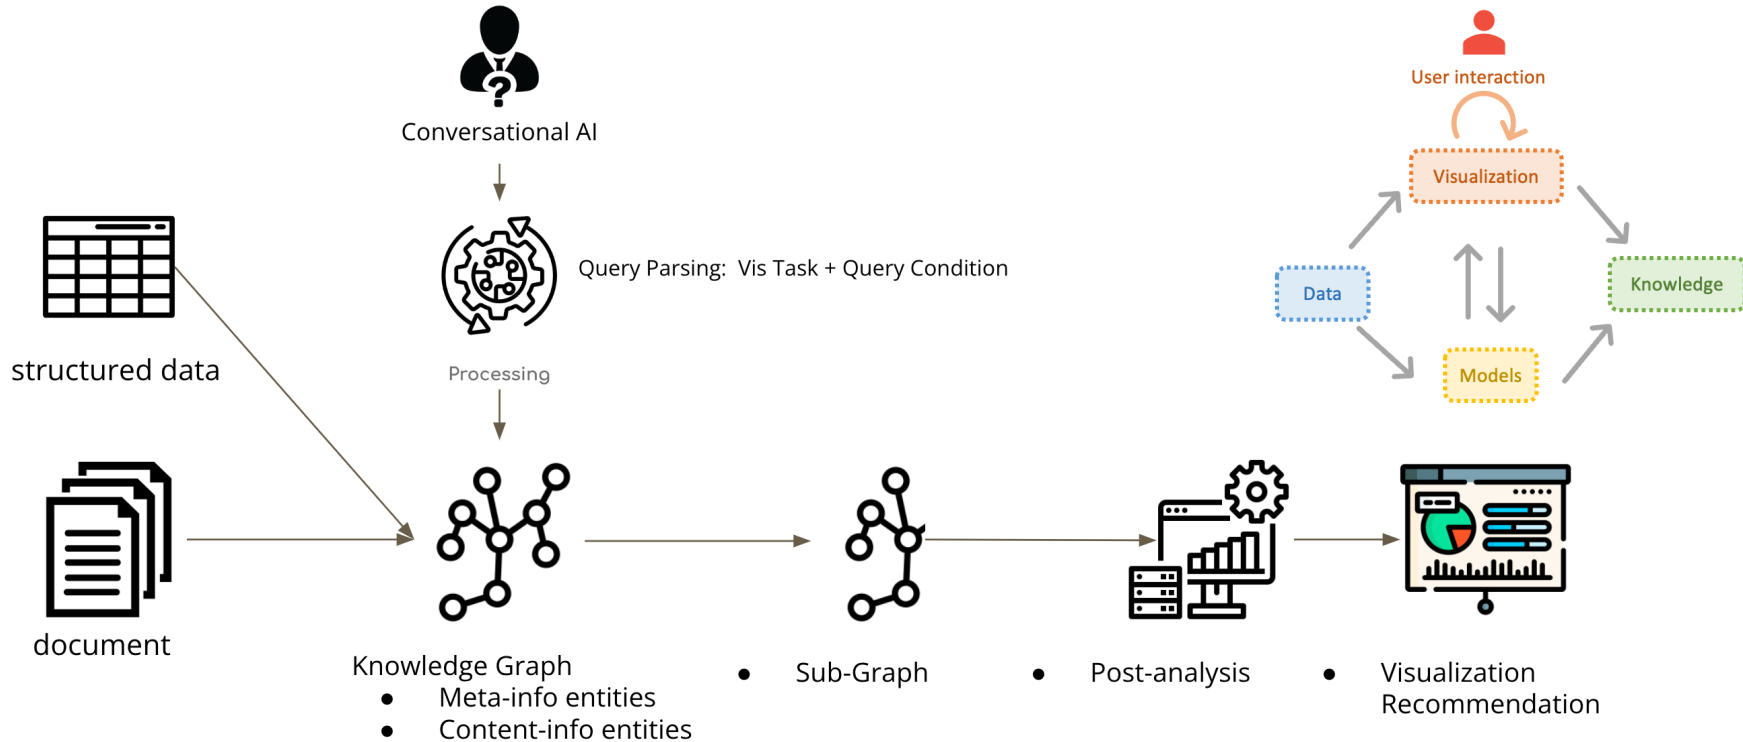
Conversational AI

Query Parsing: Vis Task + Query Condition

Processing

User interaction

Visualization

Data

Knowledge

Models

structured data

document

Knowledge Graph
• Meta-info entities
• Content-info entities

• Sub-Graph

• Post-analysis

• Visualization Recommendation